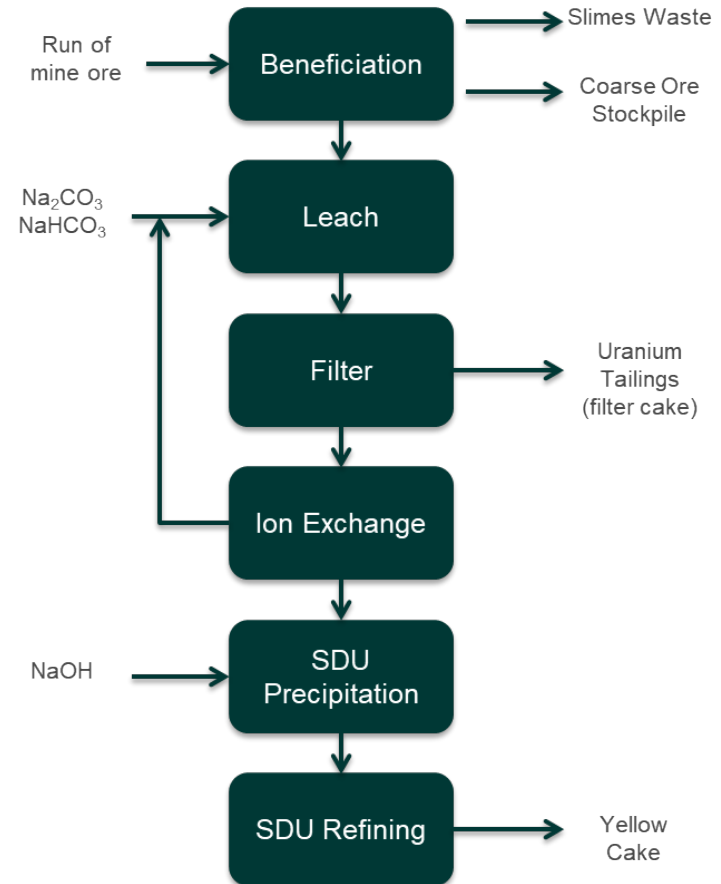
Run of mine ore

Beneficiation

Slimes Waste

Coarse Ore Stockpile

$Na_2CO_3$
$NaHCO_3$

Leach

Filter

Uranium Tailings (filter cake)

Ion Exchange

NaOH

SDU Precipitation

SDU Refining

Yellow Cake